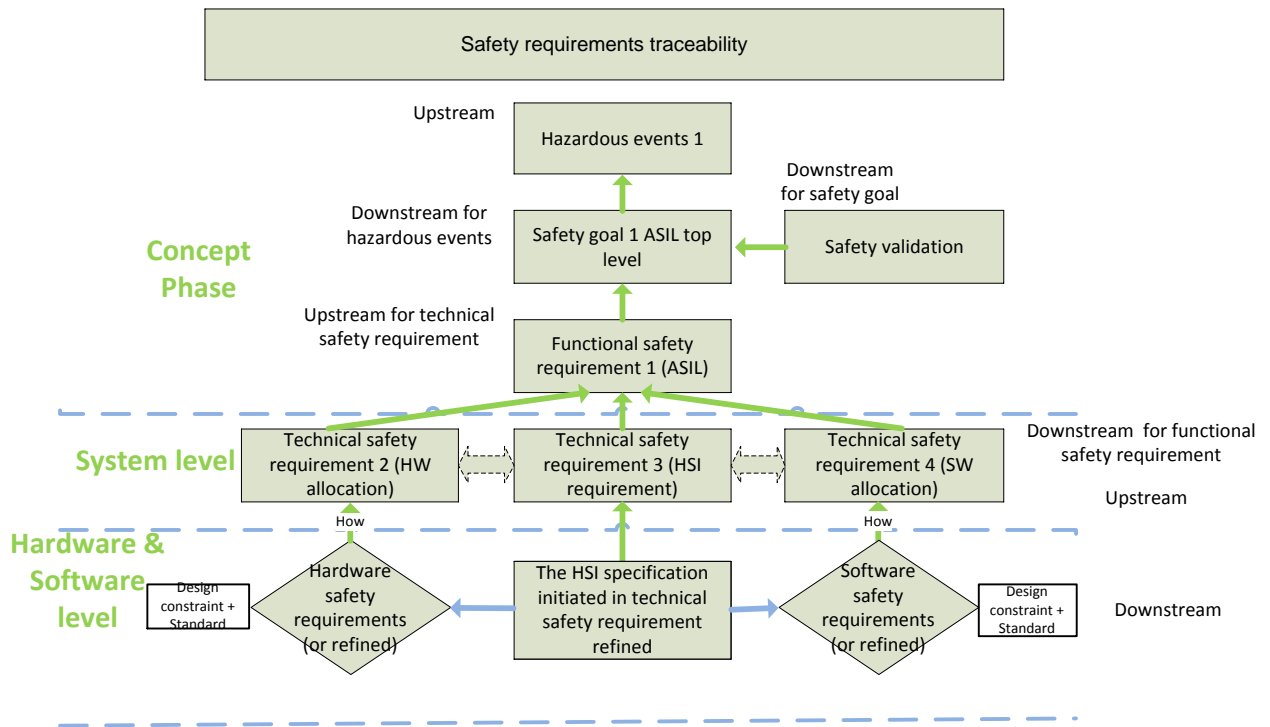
Safety requirements traceability

Upstream

Hazardous events 1

Downstream for safety goal

Downstream for hazardous events

Safety goal 1 ASIL top level

Safety validation

Concept Phase

Upstream for technical safety requirement

Functional safety requirement 1 (ASIL)

System level

Technical safety requirement 2 (HW allocation)

Technical safety requirement 3 (HSI requirement)

Technical safety requirement 4 (SW allocation)

Downstream for functional safety requirement

Upstream

How

How

Hardware & Software level

Design constraint + Standard

Hardware safety requirements (or refined)

The HSI specification initiated in technical safety requirement refined

Software safety requirements (or refined)

Design constraint + Standard

Downstream